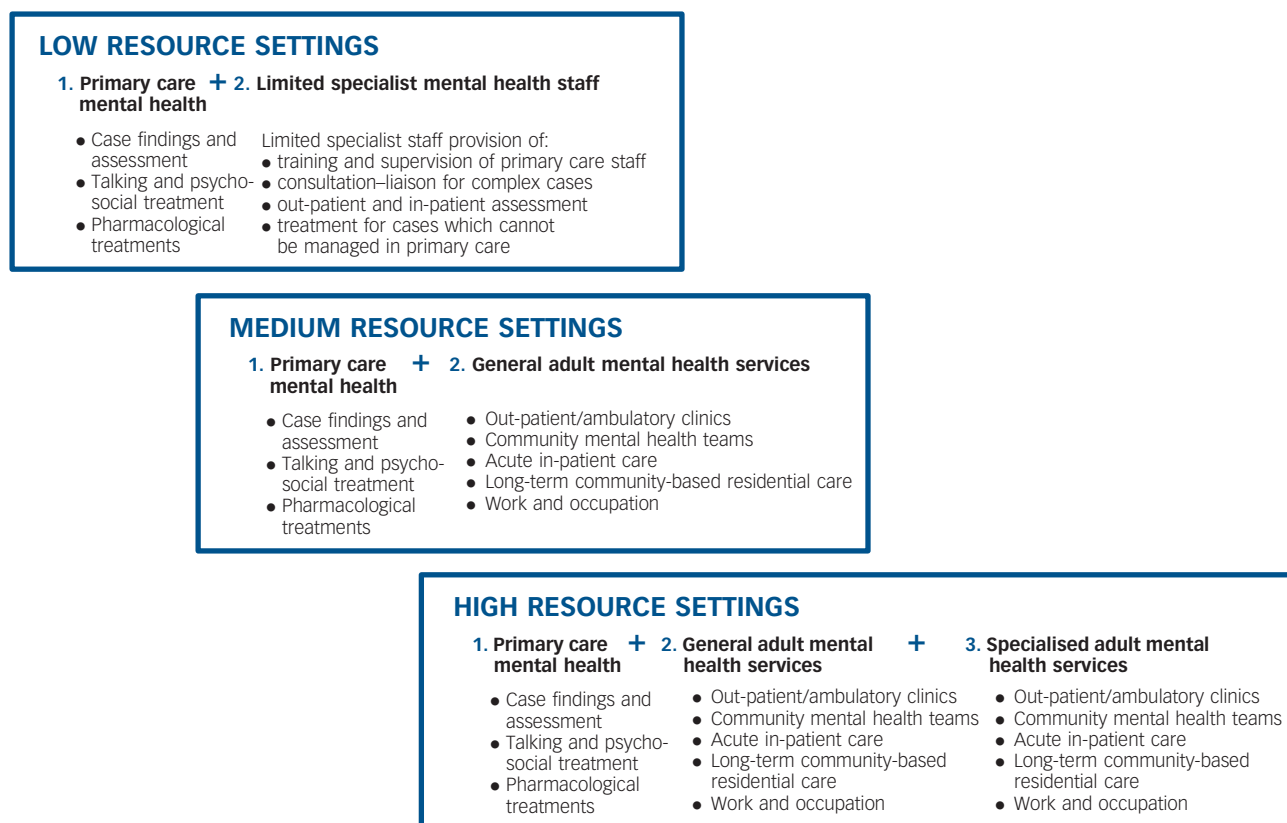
LOW RESOURCE SETTINGS

1. Primary care mental health + 2. Limited specialist mental health staff

• Case findings and assessment
• Talking and psychosocial treatment
• Pharmacological treatments

Limited specialist staff provision of:
• training and supervision of primary care staff
• consultation–liaison for complex cases
• out-patient and in-patient assessment
• treatment for cases which cannot be managed in primary care

MEDIUM RESOURCE SETTINGS

1. Primary care mental health + 2. General adult mental health services

• Case findings and assessment
• Talking and psychosocial treatment
• Pharmacological treatments

• Out-patient/ambulatory clinics
• Community mental health teams
• Acute in-patient care
• Long-term community-based residential care
• Work and occupation

HIGH RESOURCE SETTINGS

1. Primary care mental health + 2. General adult mental health services + 3. Specialised adult mental health services

• Case findings and assessment
• Talking and psychosocial treatment
• Pharmacological treatments

• Out-patient/ambulatory clinics
• Community mental health teams
• Acute in-patient care
• Long-term community-based residential care
• Work and occupation

• Out-patient/ambulatory clinics
• Community mental health teams
• Acute in-patient care
• Long-term community-based residential care
• Work and occupation